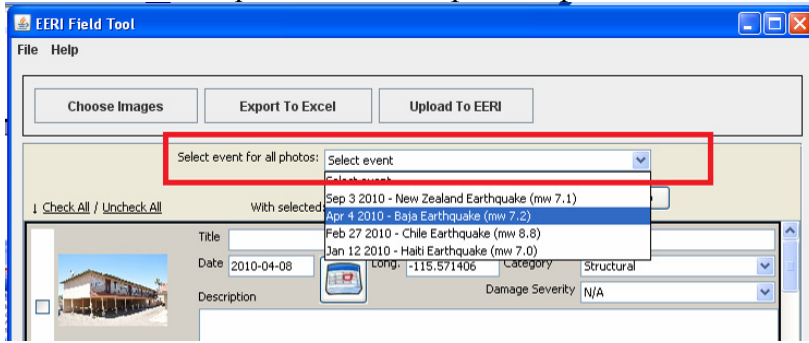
EERI Field Tool

File Help

Choose Images

Export To Excel

Upload To EERI

Select event for all photos: Select event

Select event

Sep 3 2010 - New Zealand Earthquake (mw 7.1)

Apr 4 2010 - Baja Earthquake (mw 7.2)

Feb 27 2010 - Chile Earthquake (mw 8.8)

Jan 12 2010 - Haiti Earthquake (mw 7.0)

↓ Check All / Uncheck All

With selected

Title

Date 2010-04-08

Long. -115.571406

Category Structural

Description

Damage Severity N/A